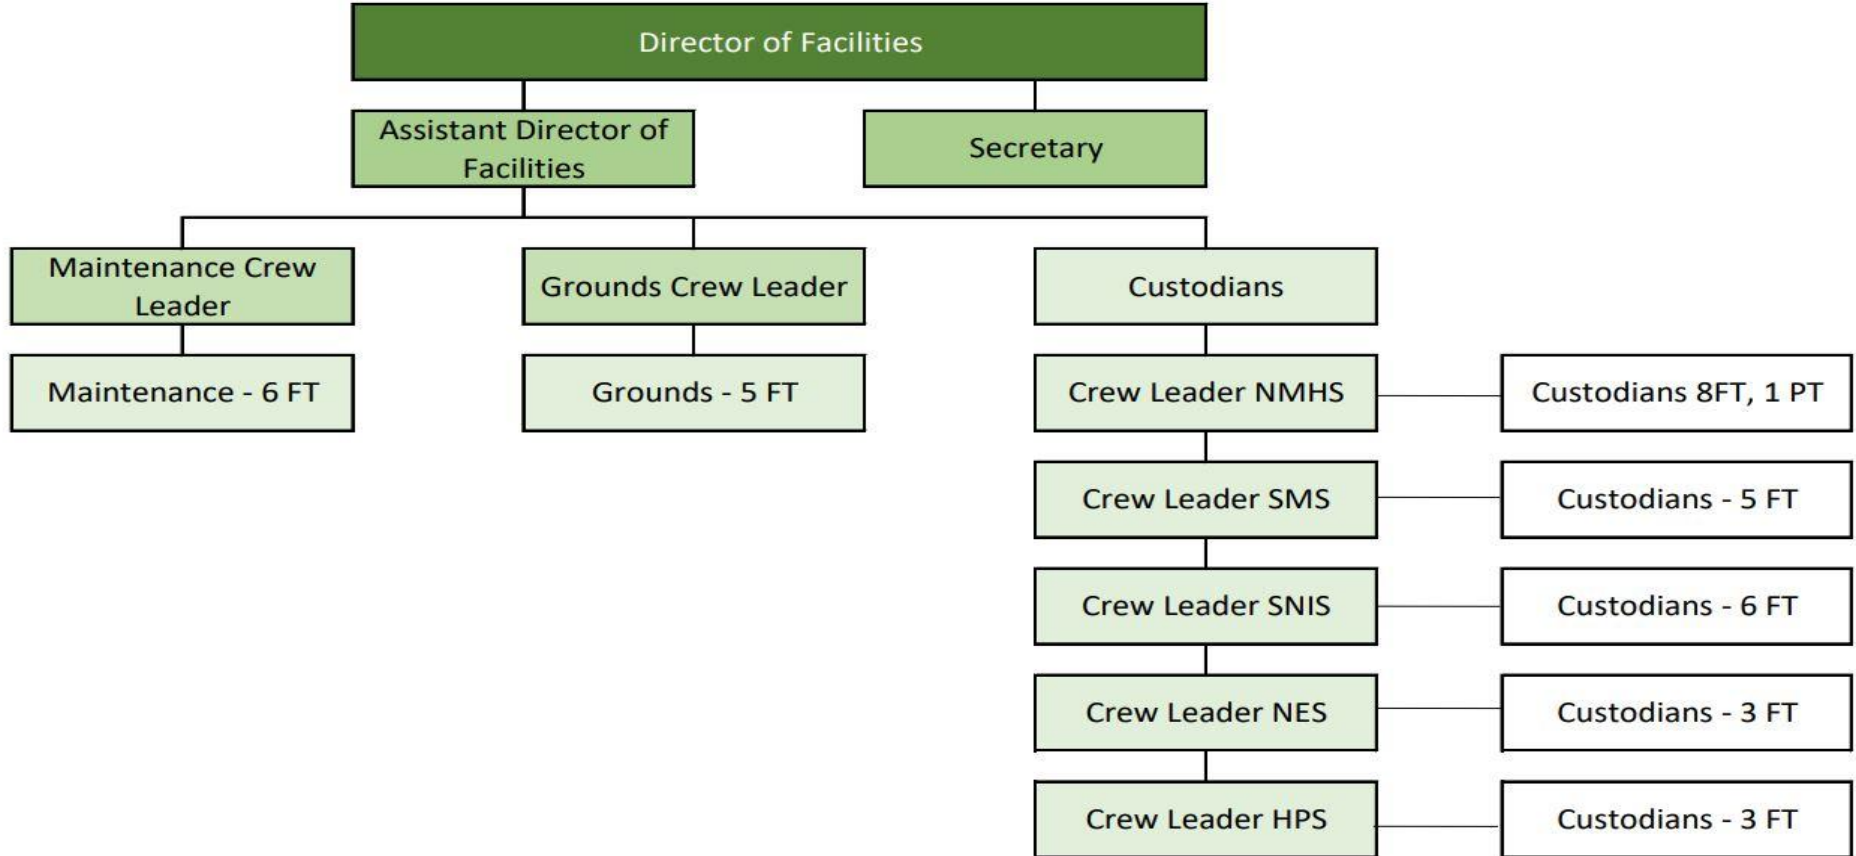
Director of Facilities

Assistant Director of Facilities

Secretary

Maintenance Crew Leader

Grounds Crew Leader

Custodians

Maintenance - 6 FT

Grounds - 5 FT

Crew Leader NMHS

Custodians 8FT, 1 PT

Crew Leader SMS

Custodians - 5 FT

Crew Leader SNIS

Custodians - 6 FT

Crew Leader NES

Custodians - 3 FT

Crew Leader HPS

Custodians - 3 FT